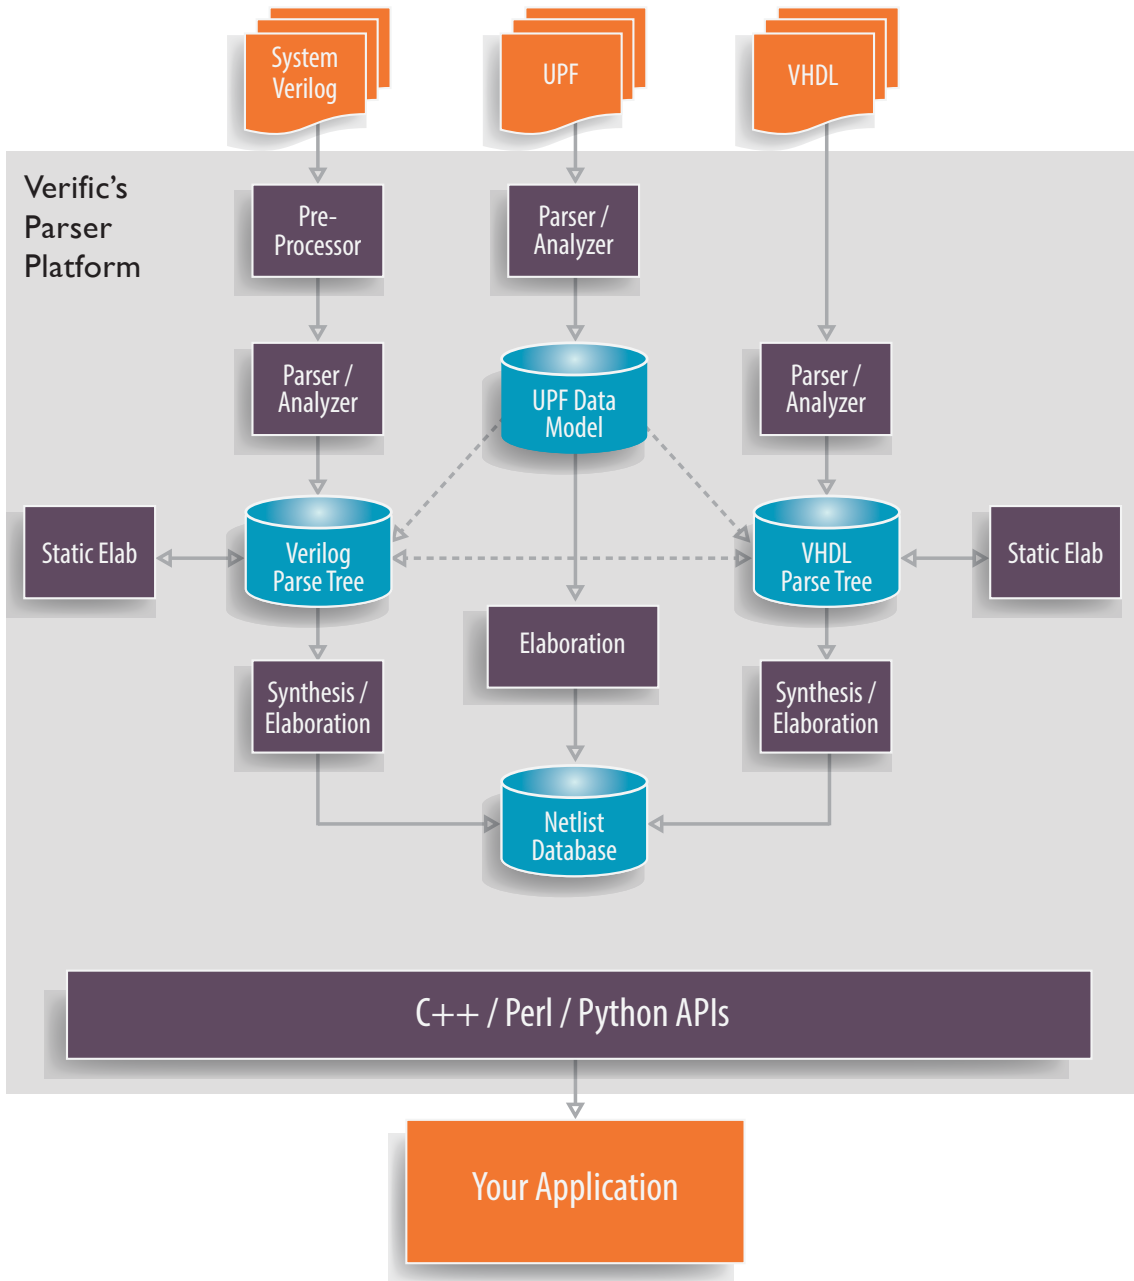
System Verilog

UPF

VHDL

Verific's Parser Platform

Pre-Processor

Parser / Analyzer

Parser / Analyzer

UPF Data Model

Parser / Analyzer

Static Elab

Verilog Parse Tree

VHDL Parse Tree

Static Elab

Elaboration

Synthesis / Elaboration

Synthesis / Elaboration

Netlist Database

C++ / Perl / Python APIs

Your Application